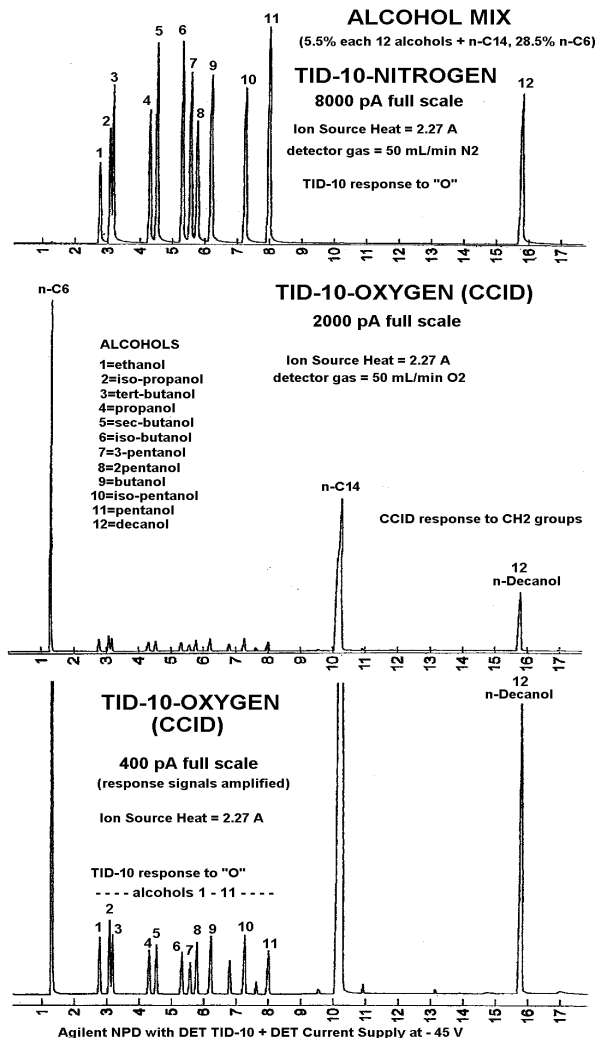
ALCOHOL MIX
(5.5% each 12 alcohols + n-C14, 28.5% n-C6)

TID-10-NITROGEN
8000 pA full scale

Ion Source Heat = 2.27 A
detector gas = 50 mL/min N2

TID-10 response to "O"

1 2 3 4 5 6 7 8 9 10 11 12

1 2 3 4 5 6 7 8 9 10 11 12 13 14 15 16 17

n-C6

TID-10-OXYGEN (CCID)
2000 pA full scale

ALCOHOLS
1=ethanol
2=iso-propanol
3=tert-butanol
4=propanol
5=sec-butanol
6=iso-butanol
7=3-pentanol
8=2pentanol
9=butanol
10=iso-pentanol
11=pentanol
12=decanol

Ion Source Heat = 2.27 A
detector gas = 50 mL/min O2

n-C14

CCID response to CH2 groups

12
n-Decanol

1 2 3 4 5 6 7 8 9 10 11 12 13 14 15 16 17

TID-10-OXYGEN
(CCID)

400 pA full scale
(response signals amplified)

Ion Source Heat = 2.27 A

12
n-Decanol

TID-10 response to "O"
---- alcohols 1 - 11 ----

1 2 3 4 5 6 7 8 9 10 11

1 2 3 4 5 6 7 8 9 10 11 12 13 14 15 16 17

Agilent NPD with DET TID-10 + DET Current Supply at - 45 V